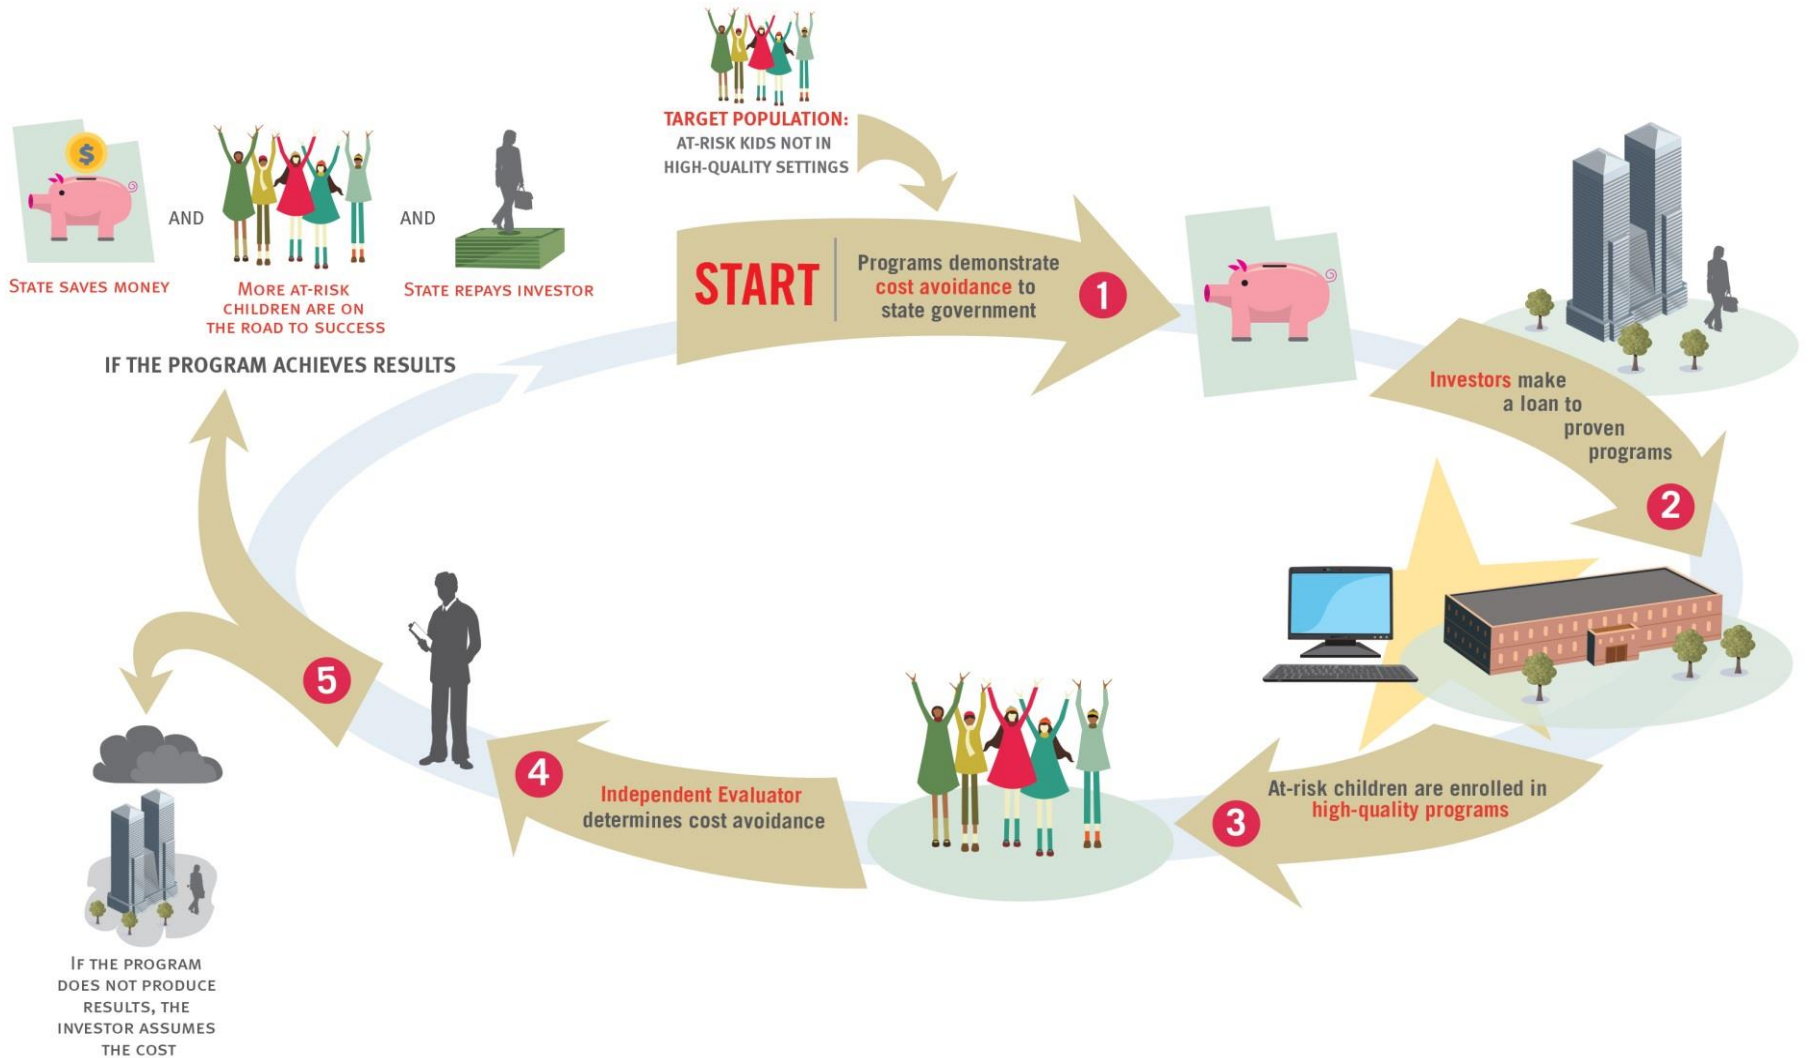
TARGET POPULATION:
AT-RISK KIDS NOT IN HIGH-QUALITY SETTINGS

STATE SAVES MONEY

AND

MORE AT-RISK CHILDREN ARE ON THE ROAD TO SUCCESS

AND

STATE REPAYS INVESTOR

IF THE PROGRAM ACHIEVES RESULTS

START

Programs demonstrate cost avoidance to state government

1

Investors make a loan to proven programs

2

At-risk children are enrolled in high-quality programs

3

Independent Evaluator determines cost avoidance

4

5

IF THE PROGRAM DOES NOT PRODUCE RESULTS, THE INVESTOR ASSUMES THE COST